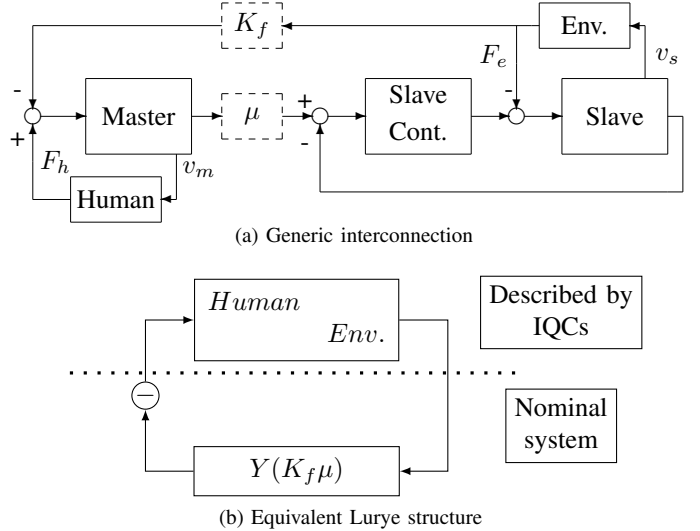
$K_f$

Env.

$F_e$

$v_s$

-

Master

$\mu$

+

Slave Cont.

-

Slave

+

-

$F_h$

$v_m$

Human

(a) Generic interconnection

$Human$

$Env.$

Described by IQCs

$-$

Nominal system

$Y(K_f\mu)$

(b) Equivalent Lurye structure